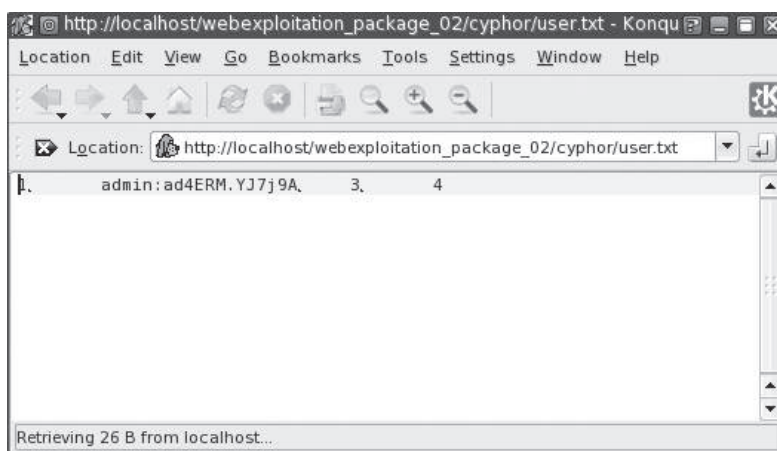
http://localhost/webexploitation_package_02/cyphor/user.txt - Konqu

Location Edit View Go Bookmarks Tools Settings Window Help

Location: http://localhost/webexploitation_package_02/cyphor/user.txt

1.	admin:ad4ERM.YJ7j9A.	3.	4

Retrieving 26 B from localhost...